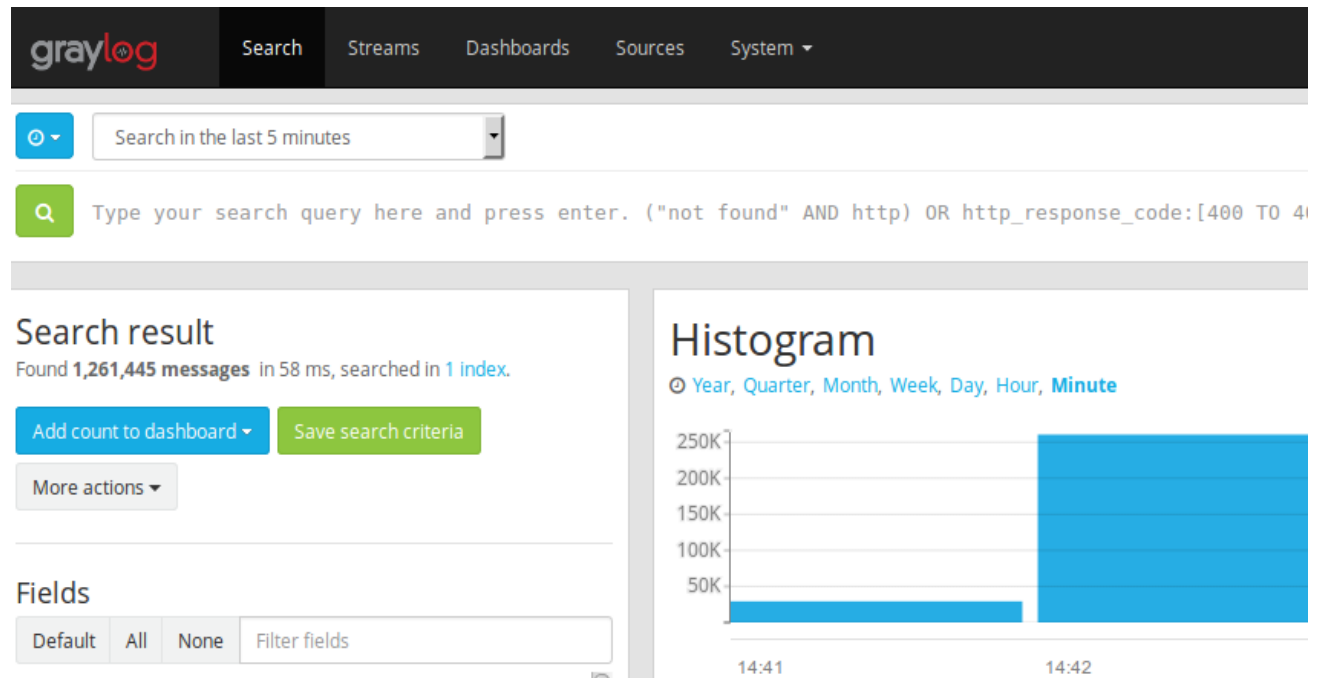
graylog

Search Streams Dashboards Sources System

Search in the last 5 minutes

Type your search query here and press enter. ("not found" AND http) OR http_response_code:[400 TO 4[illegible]

Search result
Found **1,261,445 messages** in 58 ms, searched in 1 index.

Add count to dashboard

Save search criteria

More actions

Fields

Default All None Filter fields

Histogram
Year, Quarter, Month, Week, Day, Hour, **Minute**

250K
200K
150K
100K
50K

14:41 14:42